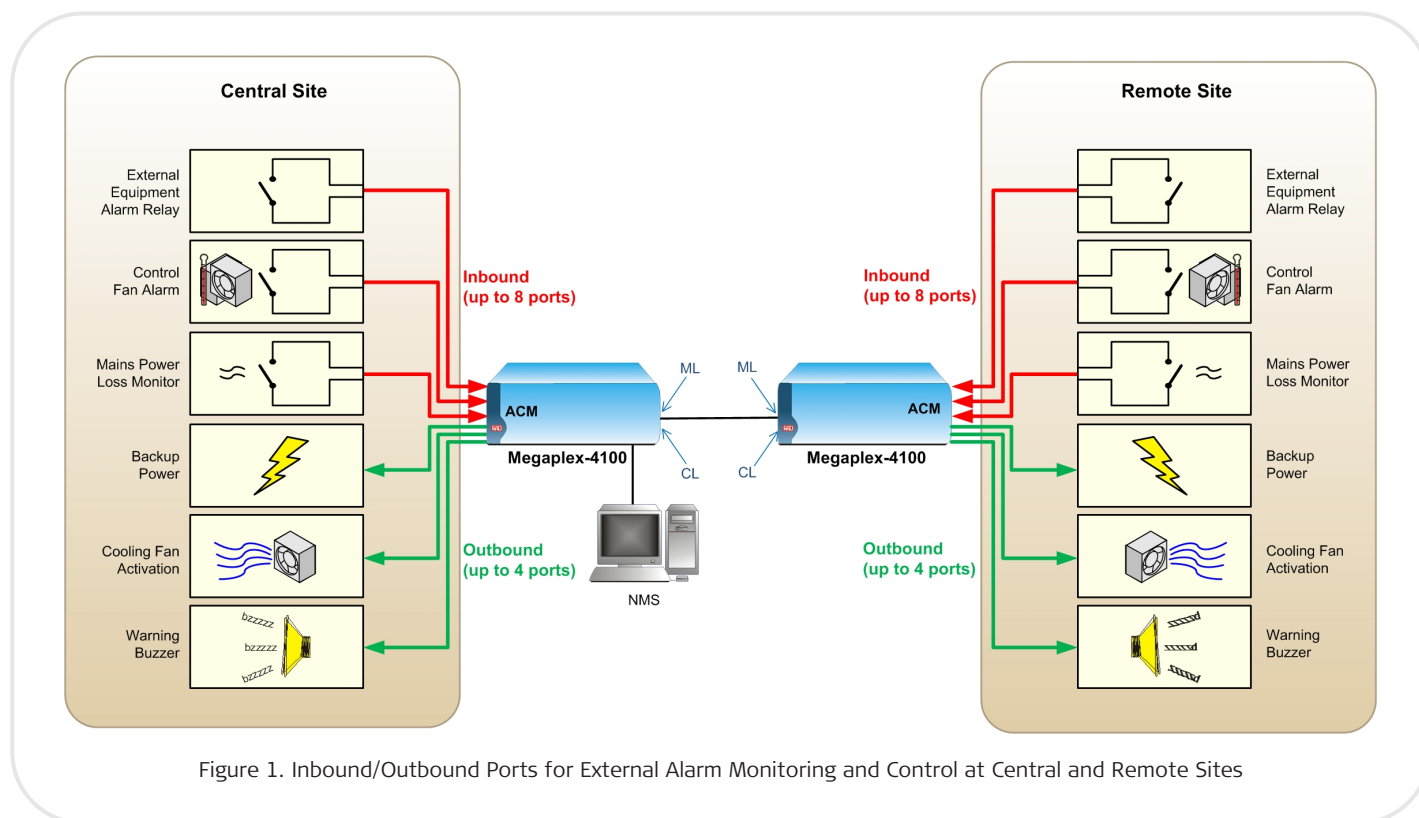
Central Site

External Equipment Alarm Relay

Control Fan Alarm

Mains Power Loss Monitor

Backup Power

Cooling Fan Activation

Warning Buzzer

bzzzzz
bzzzzz
bzzzzz

Inbound
(up to 8 ports)

Outbound
(up to 4 ports)

ACM

ML

CL

Megaplex-4100

NMS

ML

CL

ACM

Megaplex-4100

Inbound
(up to 8 ports)

Outbound
(up to 4 ports)

Remote Site

External Equipment Alarm Relay

Control Fan Alarm

Mains Power Loss Monitor

Backup Power

Cooling Fan Activation

Warning Buzzer

Figure 1. Inbound/Outbound Ports for External Alarm Monitoring and Control at Central and Remote Sites